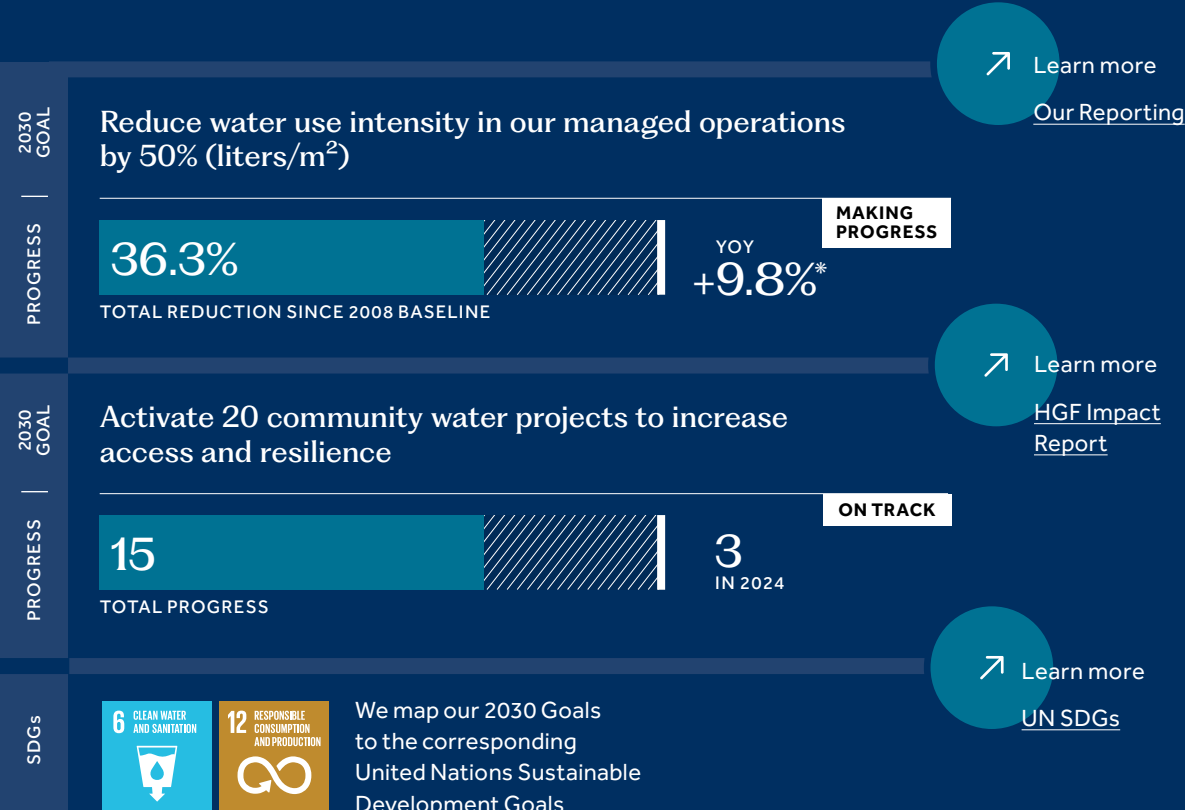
2030 GOAL

PROGRESS

Reduce water use intensity in our managed operations by 50% (liters/m$^2$)

MAKING PROGRESS

36.3%

TOTAL REDUCTION SINCE 2008 BASELINE

YOY +9.8%*

Learn more

Our Reporting

2030 GOAL

PROGRESS

Activate 20 community water projects to increase access and resilience

ON TRACK

15

TOTAL PROGRESS

3 IN 2024

Learn more

HGF Impact Report

SDGs

6 CLEAN WATER AND SANITATION

12 RESPONSIBLE CONSUMPTION AND PRODUCTION

We map our 2030 Goals to the corresponding United Nations Sustainable Development Goals

Learn more

UN SDGs